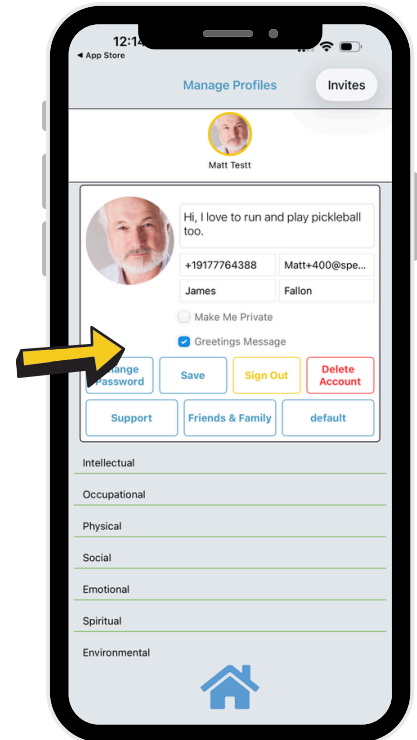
12:14
◂ App Store

Manage Profiles

Invites

Matt Testt

Hi, I love to run and play pickleball too.

+19177764388

Matt+400@spe...

James

Fallon

Make Me Private

Greetings Message

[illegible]hange Password

Save

Sign Out

Delete Account

Support

Friends & Family

default

Intellectual

Occupational

Physical

Social

Emotional

Spiritual

Environmental